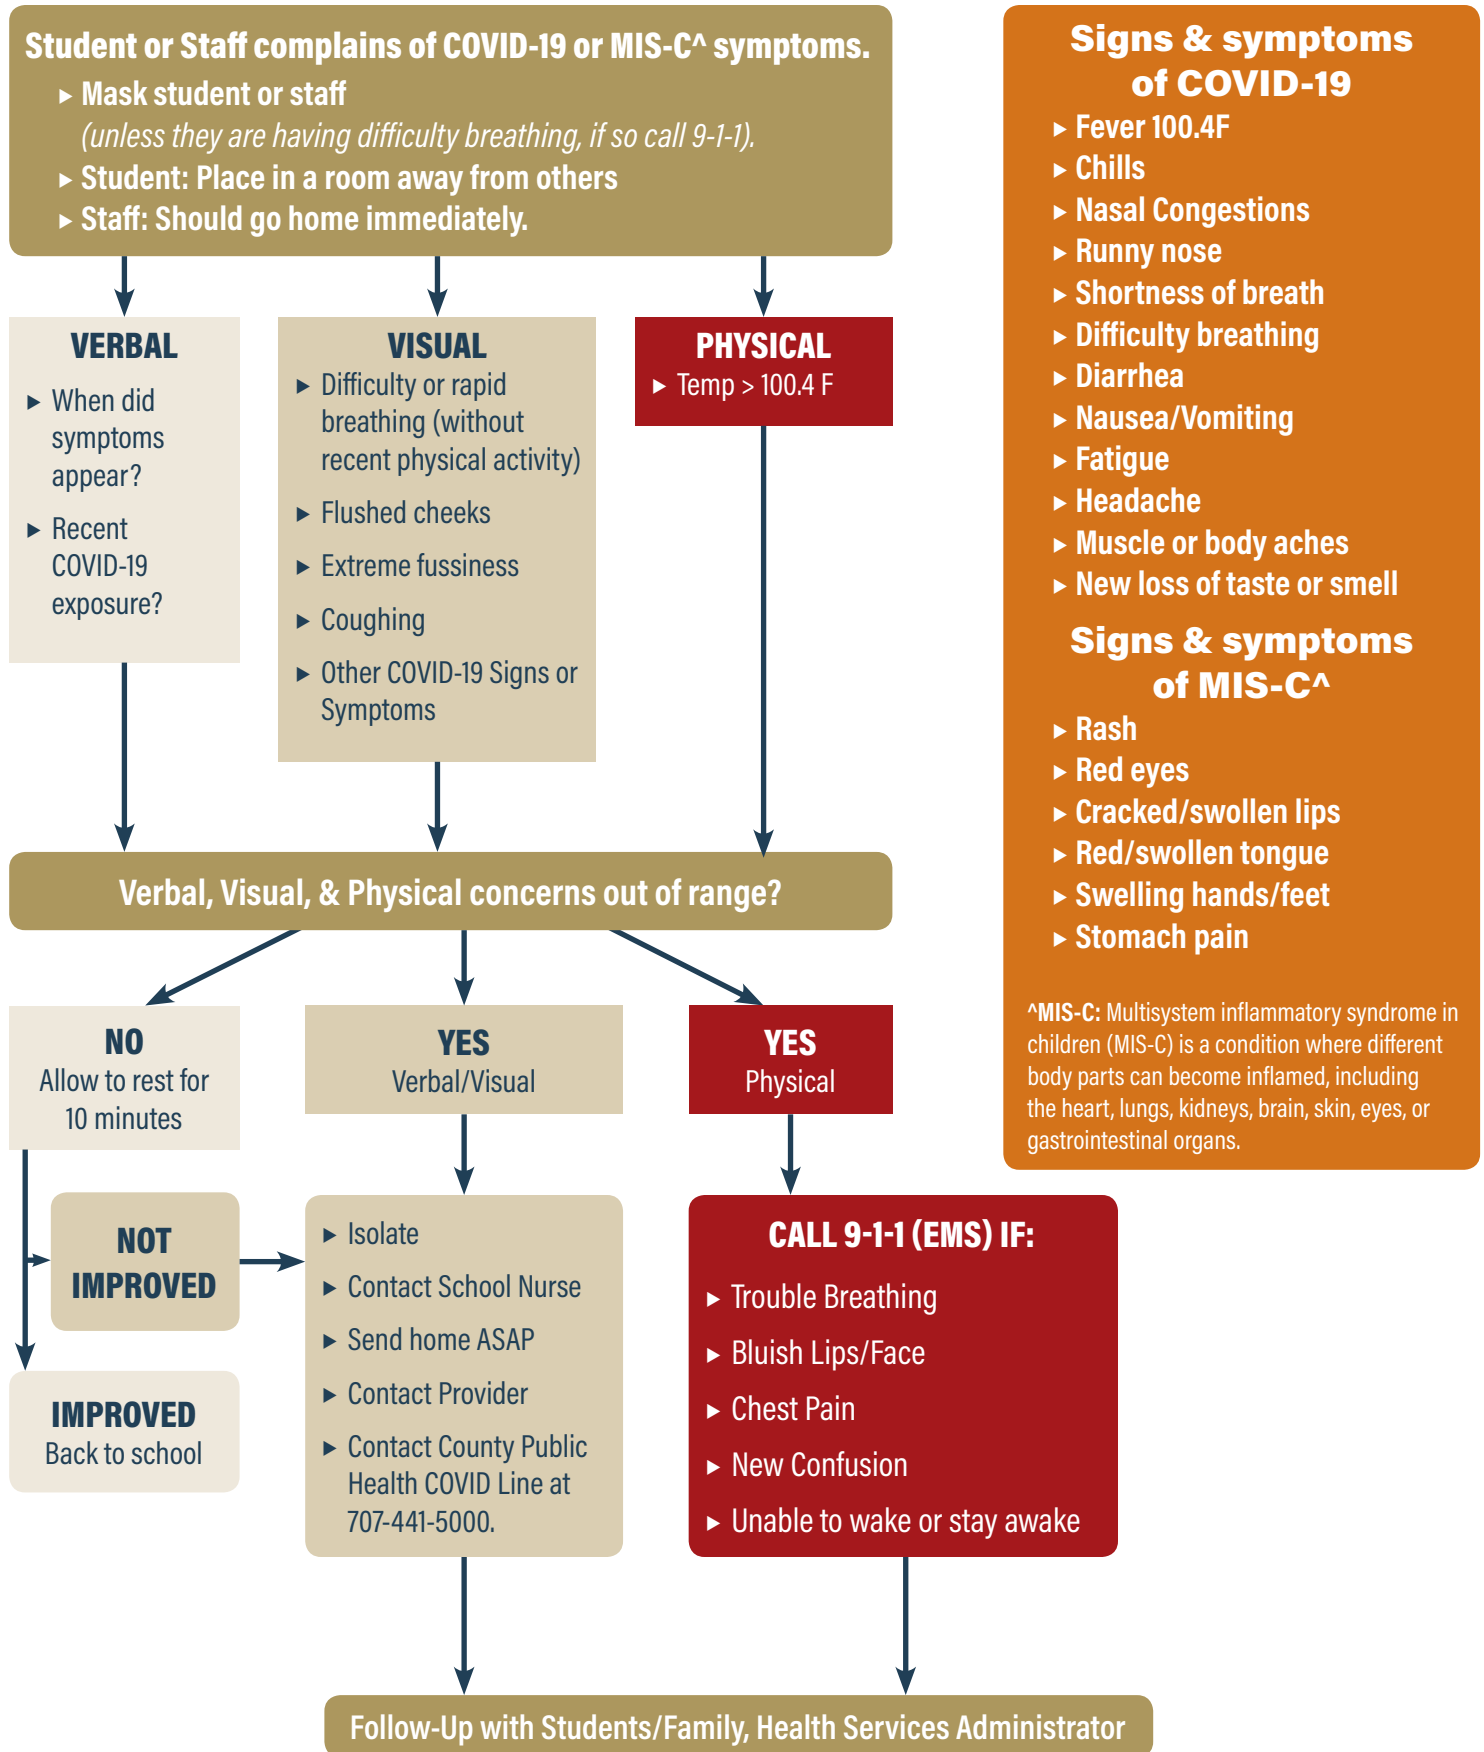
Student or Staff complains of COVID-19 or MIS-C^ symptoms.
▸ Mask student or staff
(unless they are having difficulty breathing, if so call 9-1-1).
▸ Student: Place in a room away from others
▸ Staff: Should go home immediately.

VERBAL
▸ When did symptoms appear?
▸ Recent COVID-19 exposure?

VISUAL
▸ Difficulty or rapid breathing (without recent physical activity)
▸ Flushed cheeks
▸ Extreme fussiness
▸ Coughing
▸ Other COVID-19 Signs or Symptoms

PHYSICAL
▸ Temp > 100.4 F

Verbal, Visual, & Physical concerns out of range?

NO
Allow to rest for 10 minutes

YES
Verbal/Visual

YES
Physical

NOT IMPROVED

IMPROVED
Back to school

▸ Isolate
▸ Contact School Nurse
▸ Send home ASAP
▸ Contact Provider
▸ Contact County Public Health COVID Line at 707-441-5000.

CALL 9-1-1 (EMS) IF:
▸ Trouble Breathing
▸ Bluish Lips/Face
▸ Chest Pain
▸ New Confusion
▸ Unable to wake or stay awake

Follow-Up with Students/Family, Health Services Administrator

Signs & symptoms of COVID-19
▸ Fever 100.4F
▸ Chills
▸ Nasal Congestions
▸ Runny nose
▸ Shortness of breath
▸ Difficulty breathing
▸ Diarrhea
▸ Nausea/Vomiting
▸ Fatigue
▸ Headache
▸ Muscle or body aches
▸ New loss of taste or smell

Signs & symptoms of MIS-C^
▸ Rash
▸ Red eyes
▸ Cracked/swollen lips
▸ Red/swollen tongue
▸ Swelling hands/feet
▸ Stomach pain

^MIS-C: Multisystem inflammatory syndrome in children (MIS-C) is a condition where different body parts can become inflamed, including the heart, lungs, kidneys, brain, skin, eyes, or gastrointestinal organs.